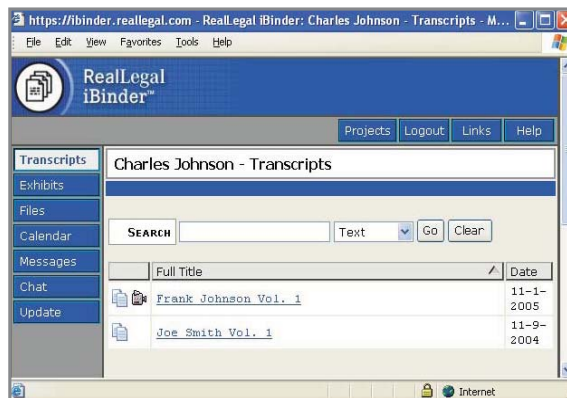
https://ibinder.reallegal.com - RealLegal iBinder: Charles Johnson - Transcripts - M...

File Edit View Favorites Tools Help

RealLegal iBinder™

Projects Logout Links Help

Transcripts
Exhibits
Files
Calendar
Messages
Chat
Update

Charles Johnson - Transcripts

SEARCH Text Go Clear

| | Full Title | Date |
|---|---|---|
| | Frank Johnson Vol. 1 | 11-1-2005 |
| | Joe Smith Vol. 1 | 11-9-2004 |

Internet